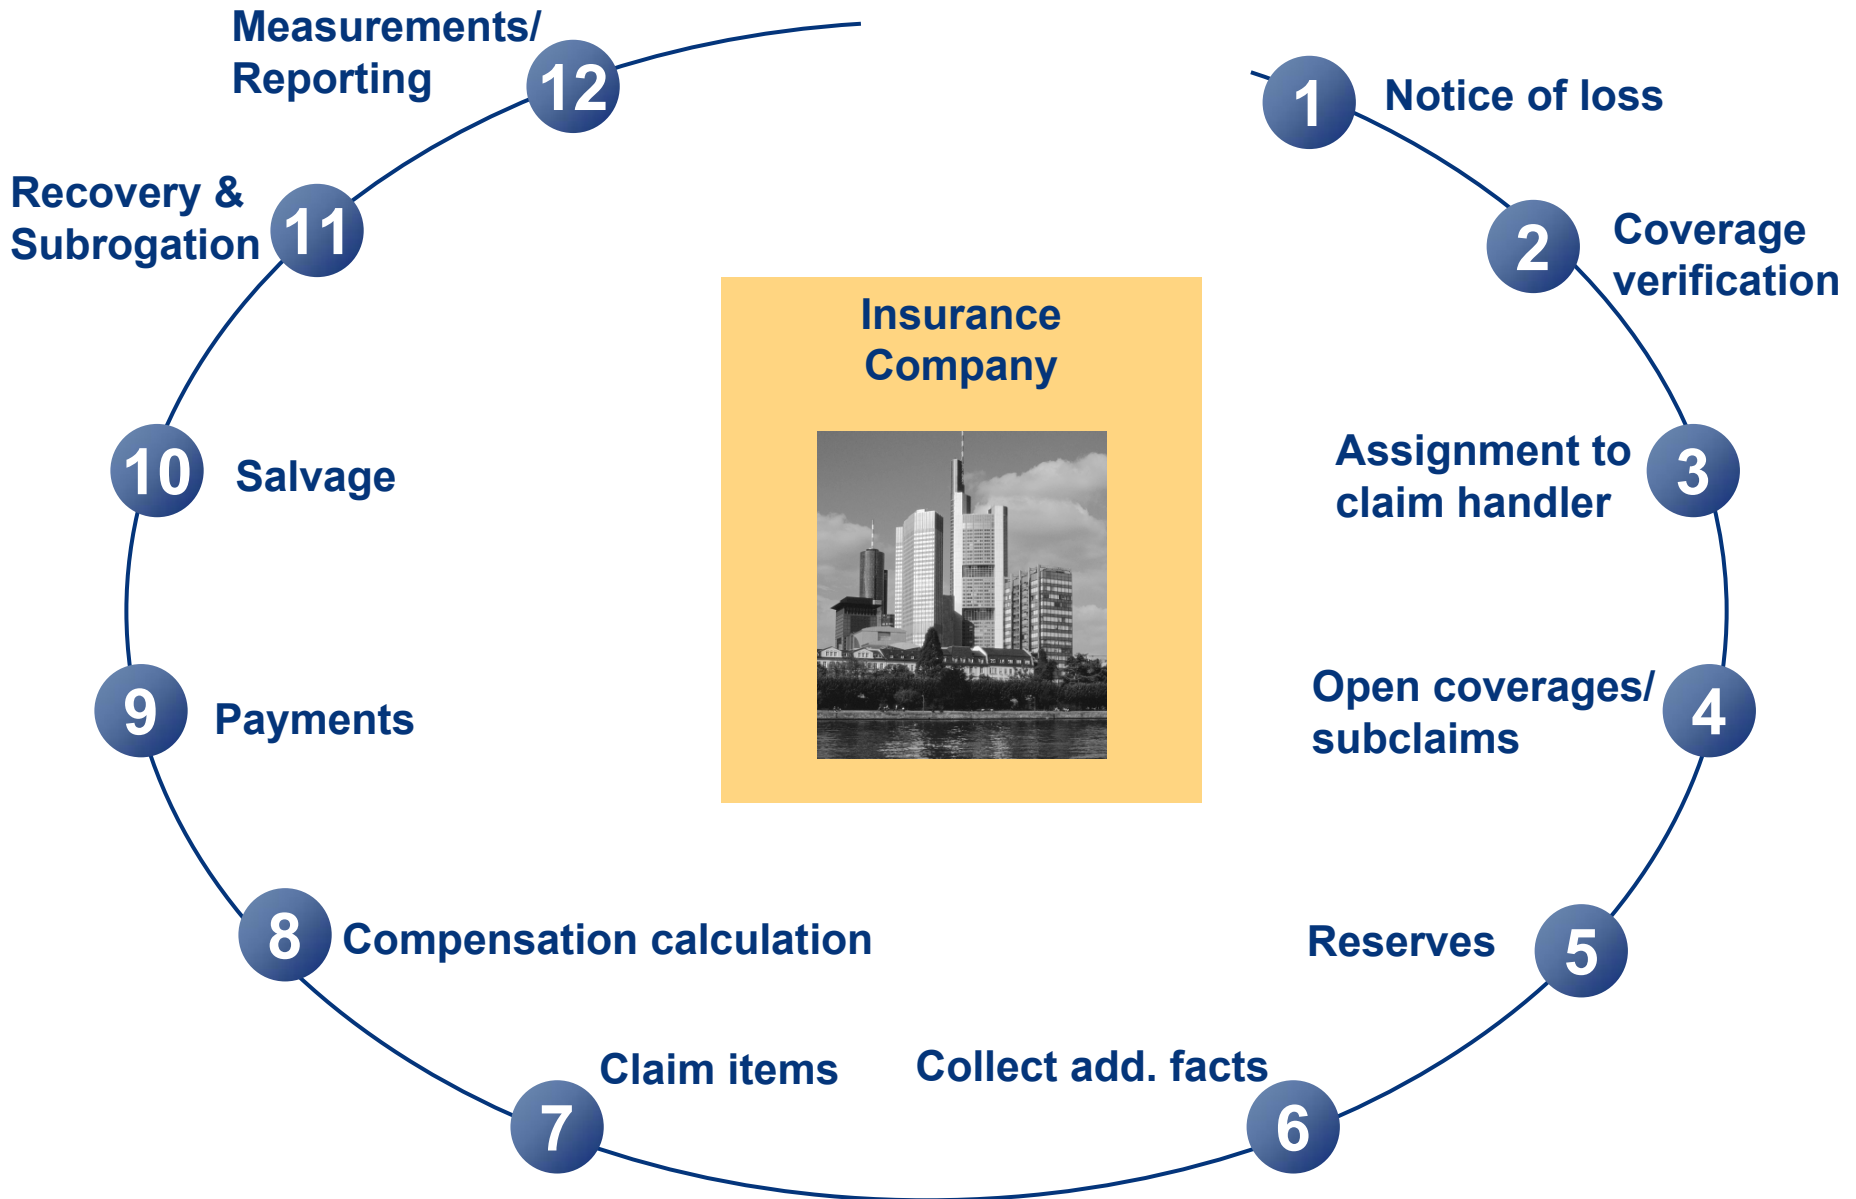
1 Notice of loss

2 Coverage verification

Assignment to claim handler 3

Open coverages/ subclaims 4

Reserves 5

Collect add. facts 6

Claim items 7

8 Compensation calculation

9 Payments

10 Salvage

Recovery & Subrogation 11

Measurements/ Reporting 12

Insurance Company